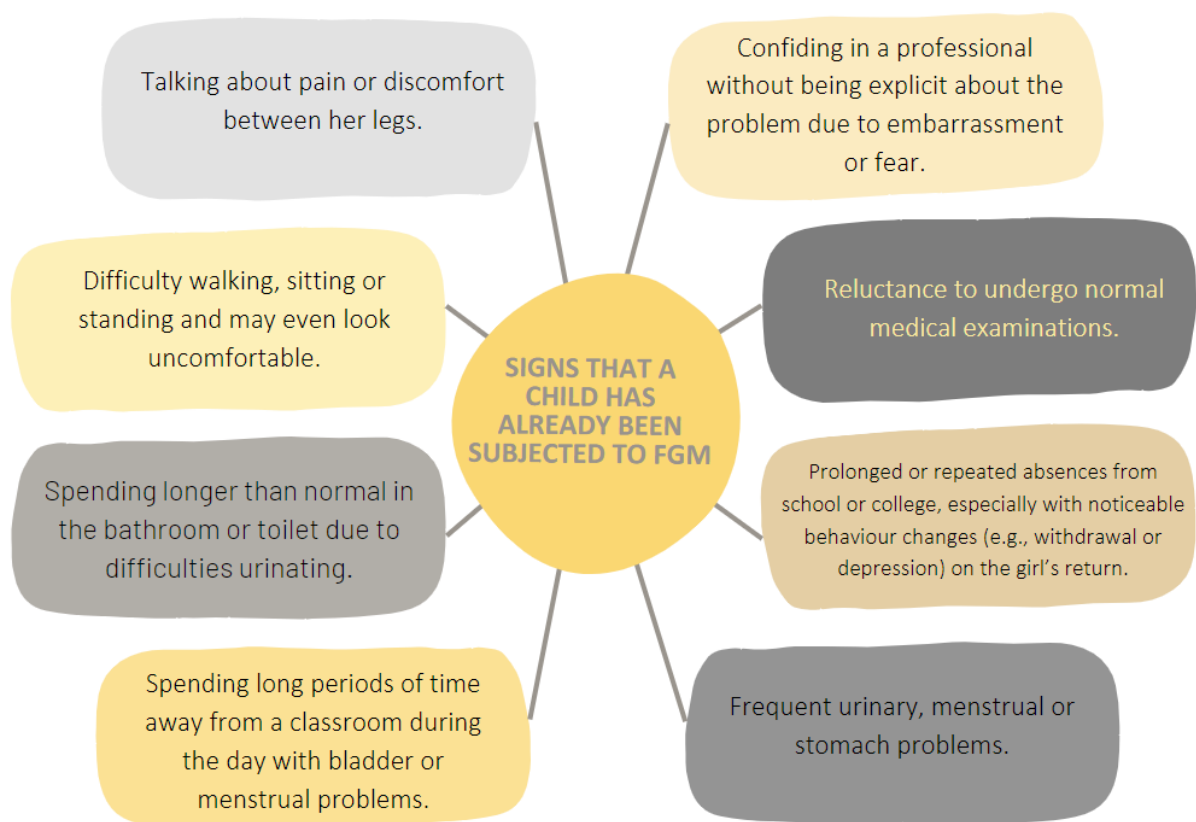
SIGNS THAT A CHILD HAS ALREADY BEEN SUBJECTED TO FGM

Talking about pain or discomfort between her legs.

Confiding in a professional without being explicit about the problem due to embarrassment or fear.

Difficulty walking, sitting or standing and may even look uncomfortable.

Reluctance to undergo normal medical examinations.

Spending longer than normal in the bathroom or toilet due to difficulties urinating.

Prolonged or repeated absences from school or college, especially with noticeable behaviour changes (e.g., withdrawal or depression) on the girl's return.

Spending long periods of time away from a classroom during the day with bladder or menstrual problems.

Frequent urinary, menstrual or stomach problems.